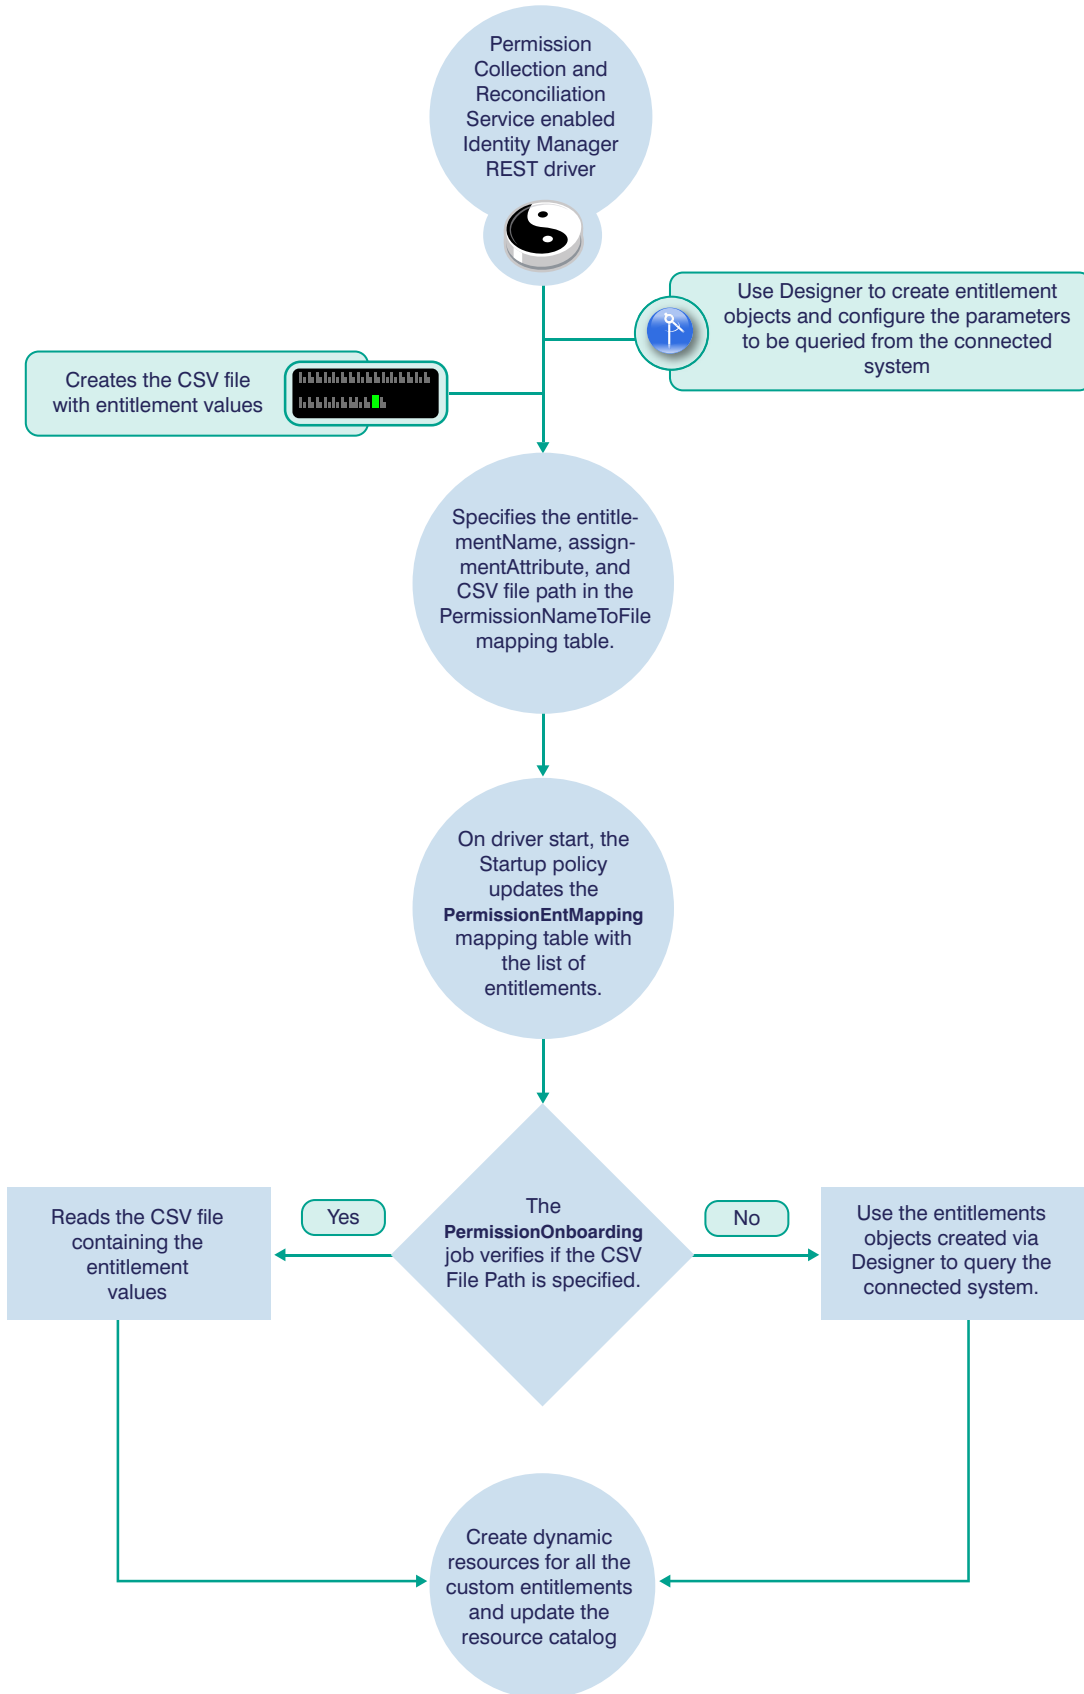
Permission Collection and Reconciliation Service enabled Identity Manager REST driver

Use Designer to create entitlement objects and configure the parameters to be queried from the connected system

Creates the CSV file with entitlement values

Specifies the entitlementName, assignmentAttribute, and CSV file path in the PermissionNameToFile mapping table.

On driver start, the Startup policy updates the **PermissionEntMapping** mapping table with the list of entitlements.

Reads the CSV file containing the entitlement values

Yes

The **PermissionOnboarding** job verifies if the CSV File Path is specified.

No

Use the entitlements objects created via Designer to query the connected system.

Create dynamic resources for all the custom entitlements and update the resource catalog